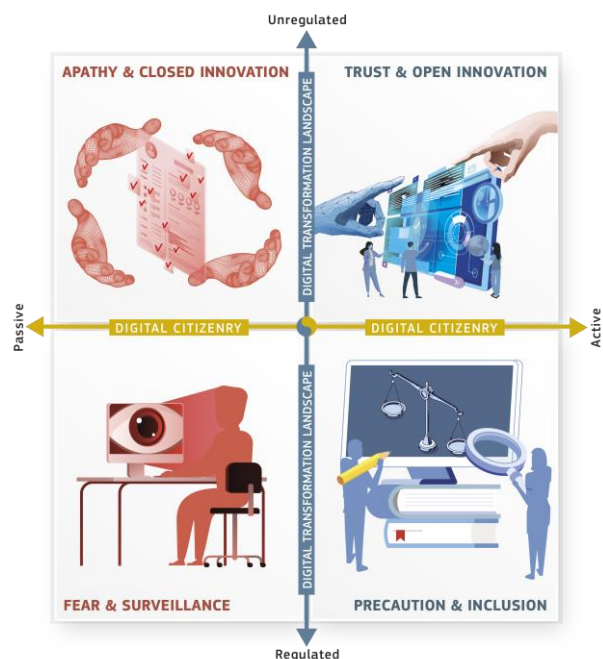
Unregulated

APATHY & CLOSED INNOVATION

TRUST & OPEN INNOVATION

DIGITAL TRANSFORMATION LANDSCAPE

Passive

DIGITAL CITIZENRY

DIGITAL CITIZENRY

Active

DIGITAL TRANSFORMATION LANDSCAPE

FEAR & SURVEILLANCE

PRECAUTION & INCLUSION

Regulated